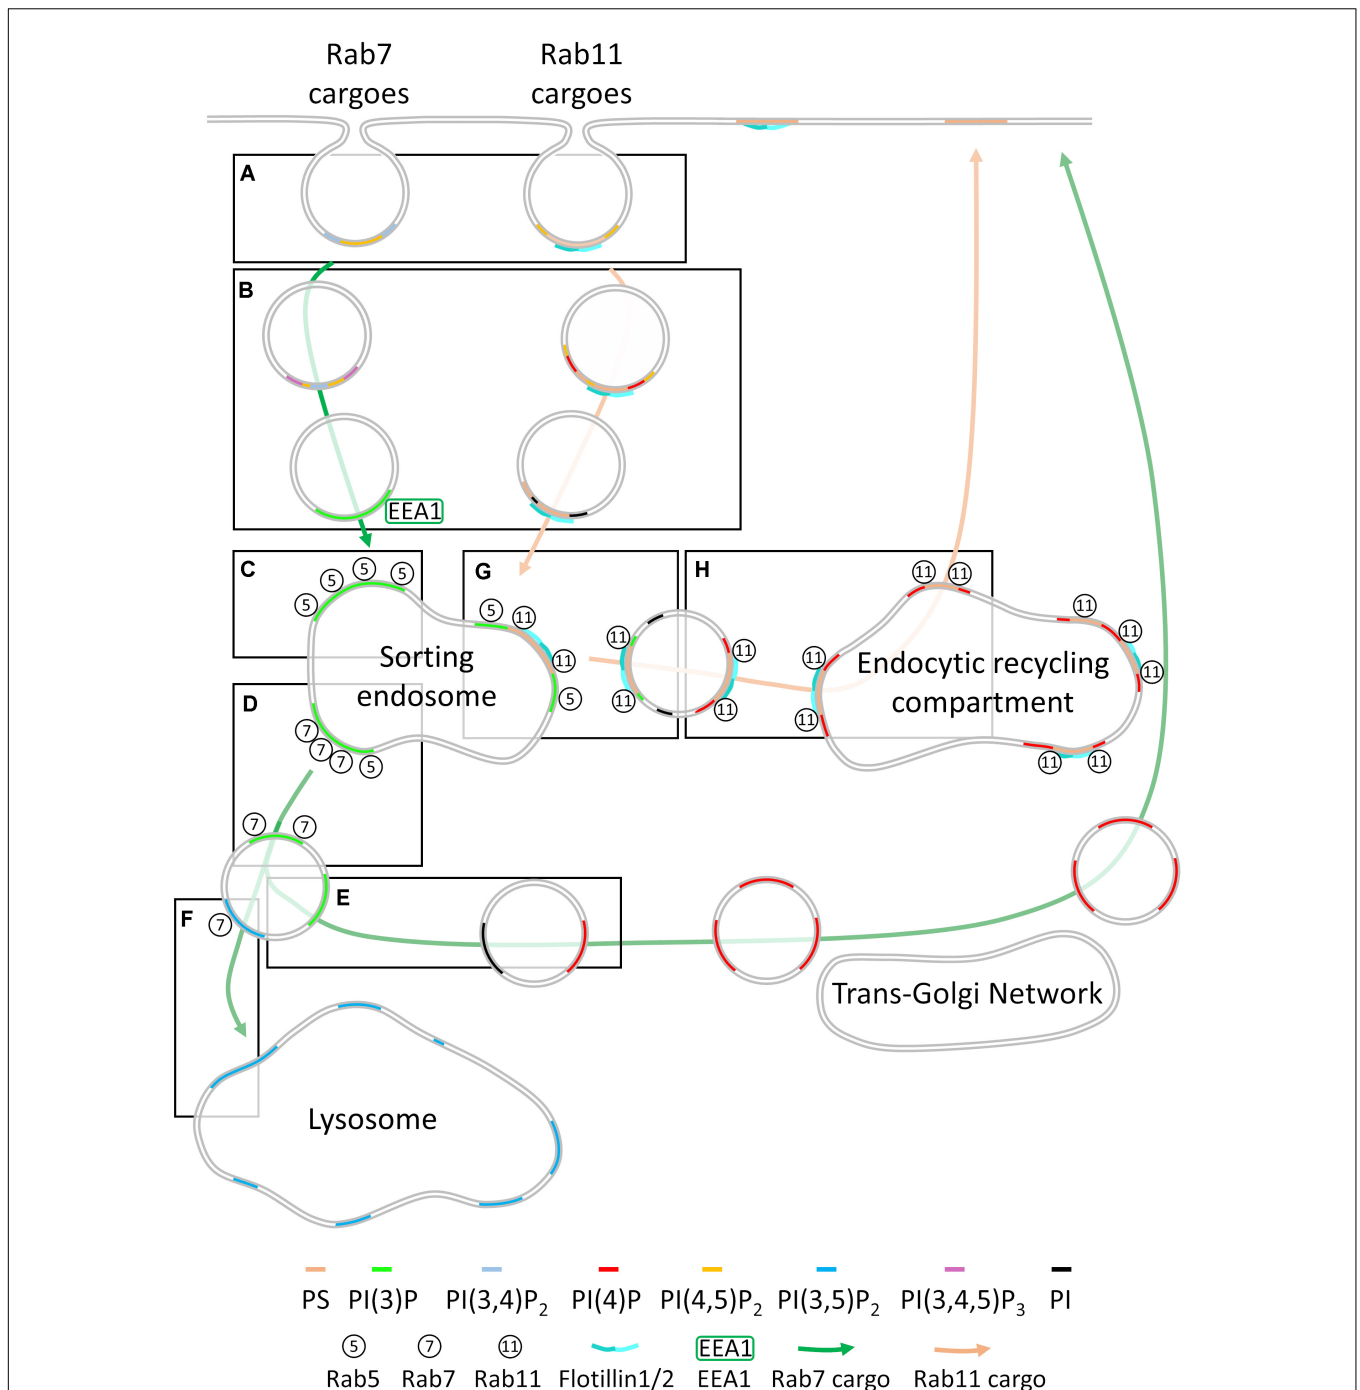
Rab7 cargoes

Rab11 cargoes

A

B

EEA1

C

5 5 5 5 5

Sorting endosome

G

5 11 11 5

11 11 11 11

H

11 11 11 11 11 11 11 11 11

Endocytic recycling compartment

D

7 7 7 5

7 7

F

7

E

Trans-Golgi Network

Lysosome

PS PI(3)P PI(3,4)$P_2$ PI(4)P PI(4,5)$P_2$ PI(3,5)$P_2$ PI(3,4,5)$P_3$ PI

5 Rab5 7 Rab7 11 Rab11 Flotillin1/2 EEA1 EEA1 Rab7 cargo Rab11 cargo